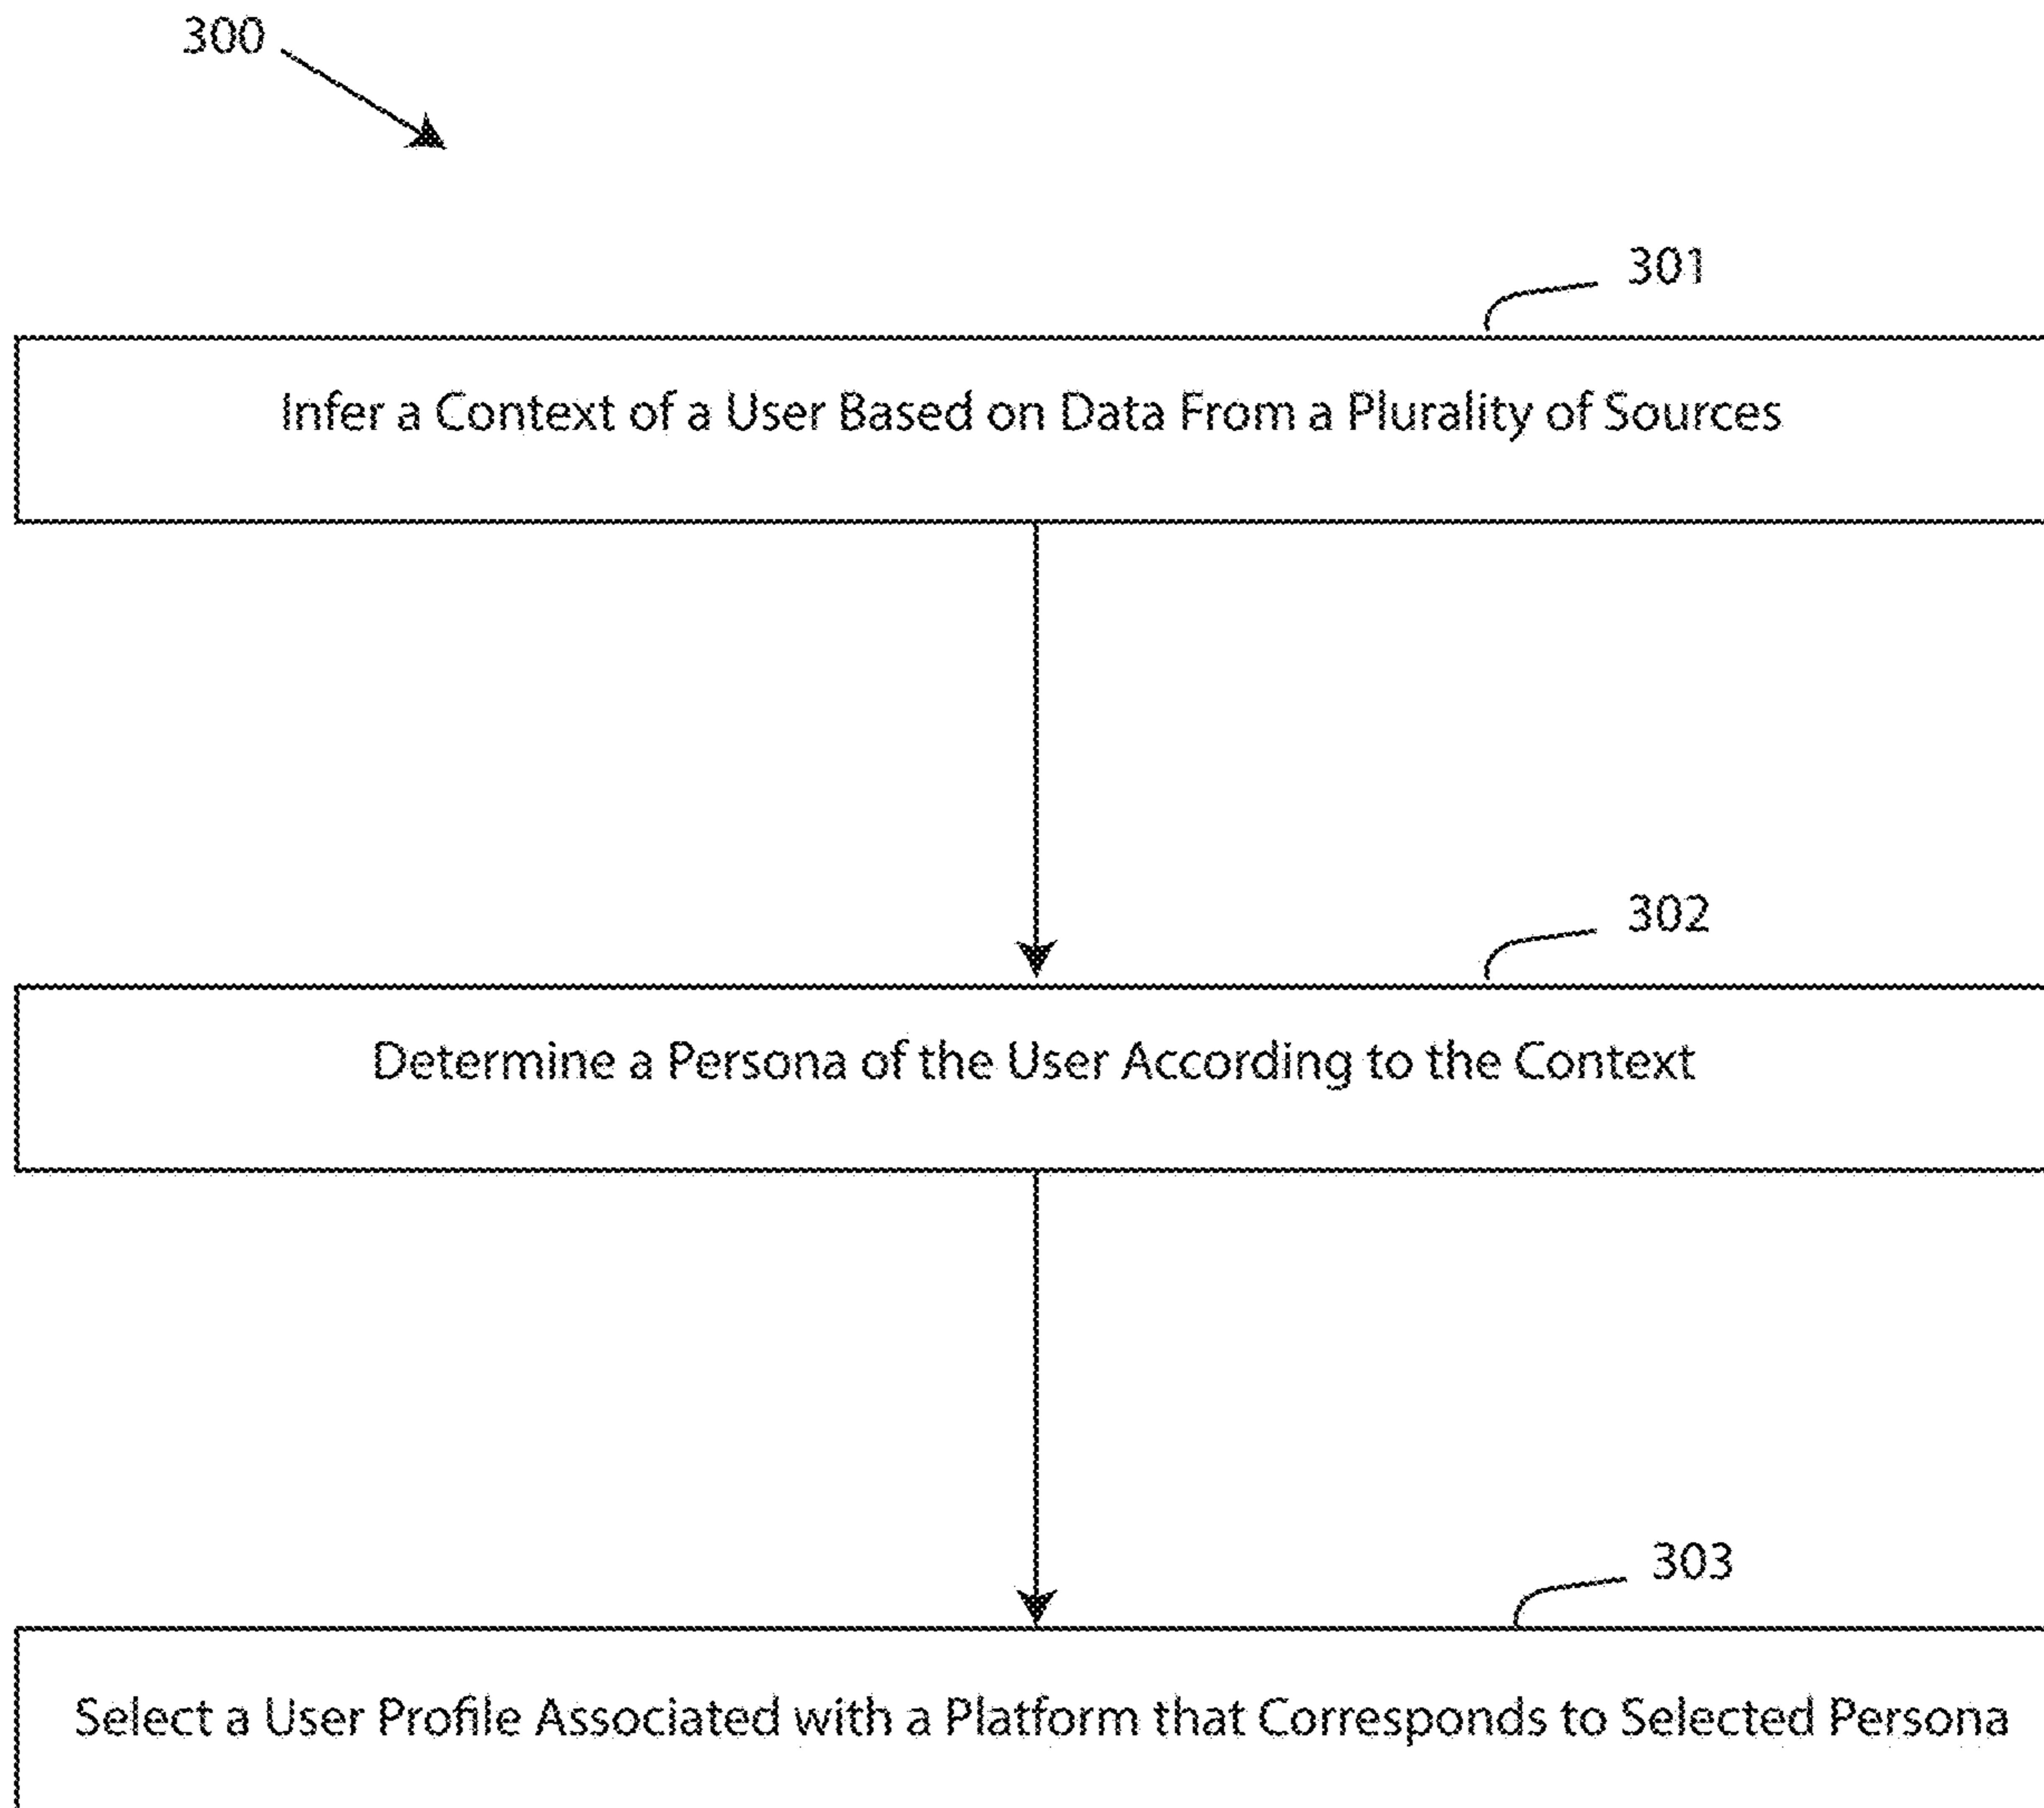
300

301

Infer a Context of a User Based on Data From a Plurality of Sources

302

Determine a Persona of the User According to the Context

303

Select a User Profile Associated with a Platform that Corresponds to Selected Persona